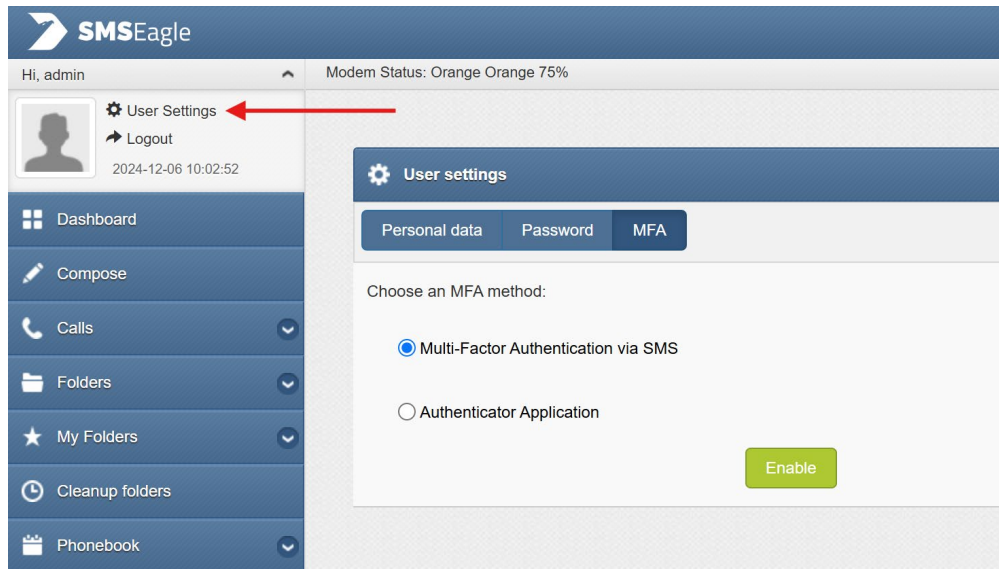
SMSEagle

Hi, admin

User Settings
Logout
2024-12-06 10:02:52

Dashboard
Compose
Calls
Folders
My Folders
Cleanup folders
Phonebook

Modem Status: Orange Orange 75%

User settings

Personal data | Password | MFA

Choose an MFA method:

Multi-Factor Authentication via SMS

Authenticator Application

Enable